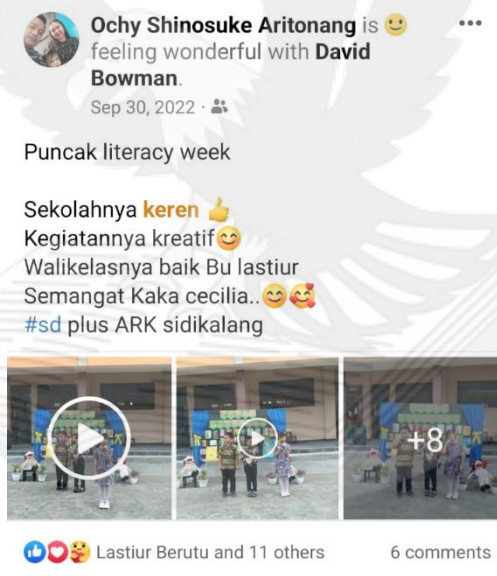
Ochy Shinosuke Aritonang is 🙂 feeling wonderful with David Bowman.
Sep 30, 2022 ·

Puncak literacy week

Sekolahnya keren 👍
Kegiatannya kreatif😊
Walikelasnya baik Bu lastiur
Semangat Kaka cecilia..😊🥰
#sd plus ARK sidikalang

+8

Lastiur Berutu and 11 others
6 comments